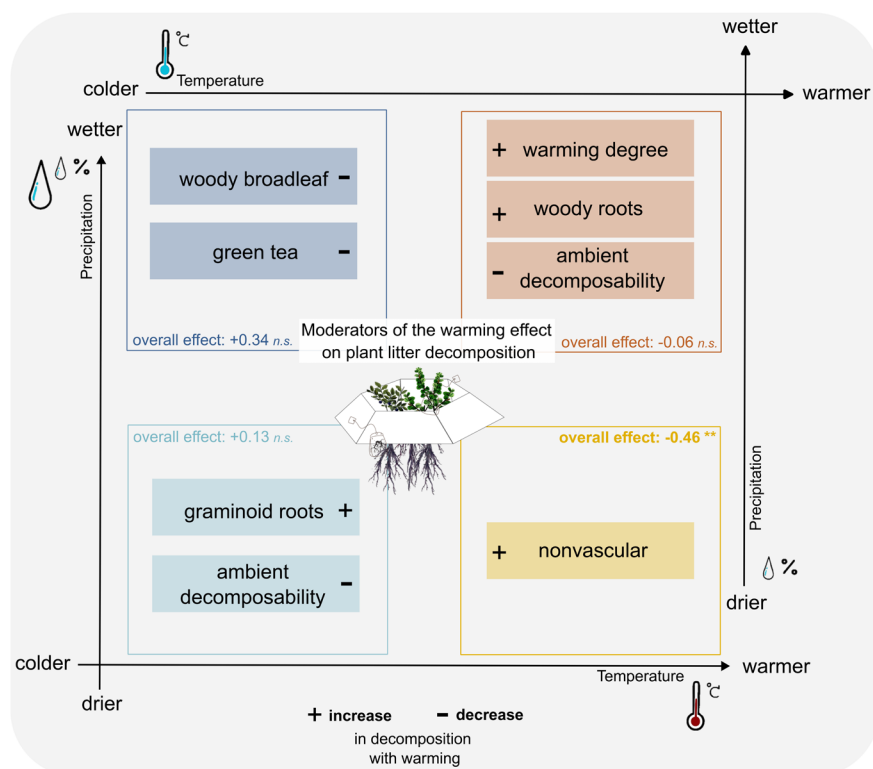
℃
Temperature
colder
warmer
wetter
wetter
%
Precipitation

woody broadleaf -
green tea -
overall effect: +0.34 n.s.

+ warming degree
+ woody roots
- ambient decomposability
overall effect: -0.06 n.s.

Moderators of the warming effect on plant litter decomposition

overall effect: +0.13 n.s.
graminoid roots +
ambient decomposability -

overall effect: -0.46 **
+ nonvascular

Precipitation
%
drier
colder
warmer
Temperature
℃
drier

+ increase - decrease
in decomposition with warming